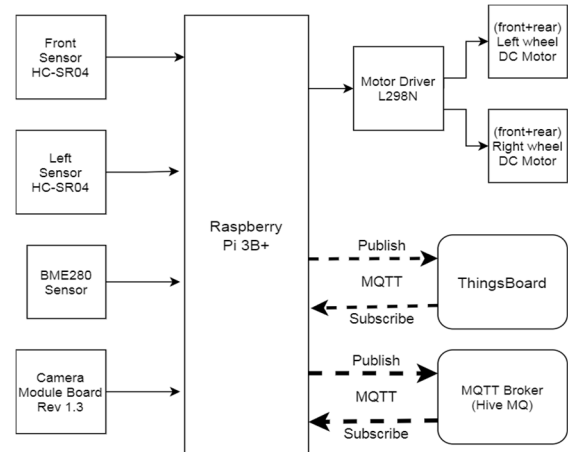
Front Sensor HC-SR04

Left Sensor HC-SR04

BME280 Sensor

Camera Module Board Rev 1.3

Raspberry Pi 3B+

Motor Driver L298N

(front+rear) Left wheel DC Motor

(front+rear) Right wheel DC Motor

Publish

MQTT

Subscribe

ThingsBoard

Publish

MQTT

Subscribe

MQTT Broker (Hive MQ)